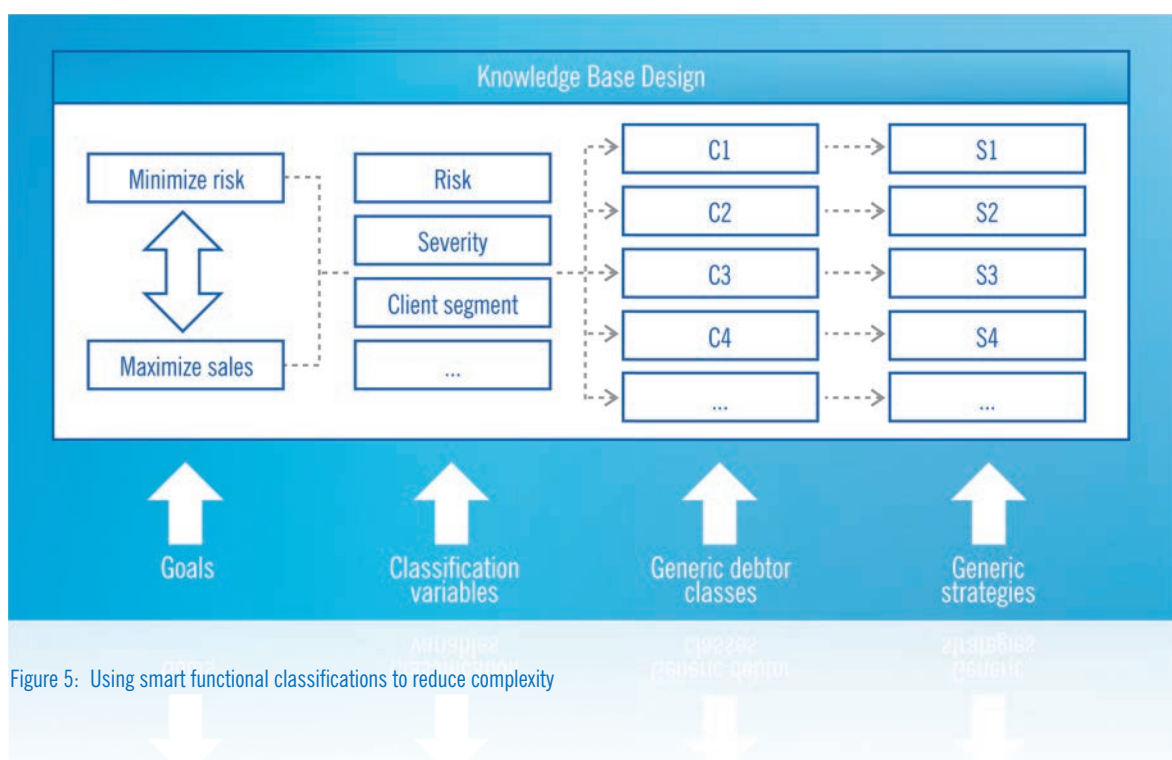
Knowledge Base Design

Minimize risk

Maximize sales

Risk

Severity

Client segment

...

C1

C2

C3

C4

...

S1

S2

S3

S4

...

Goals

Classification variables

Generic debtor classes

Generic strategies

Figure 5: Using smart functional classifications to reduce complexity